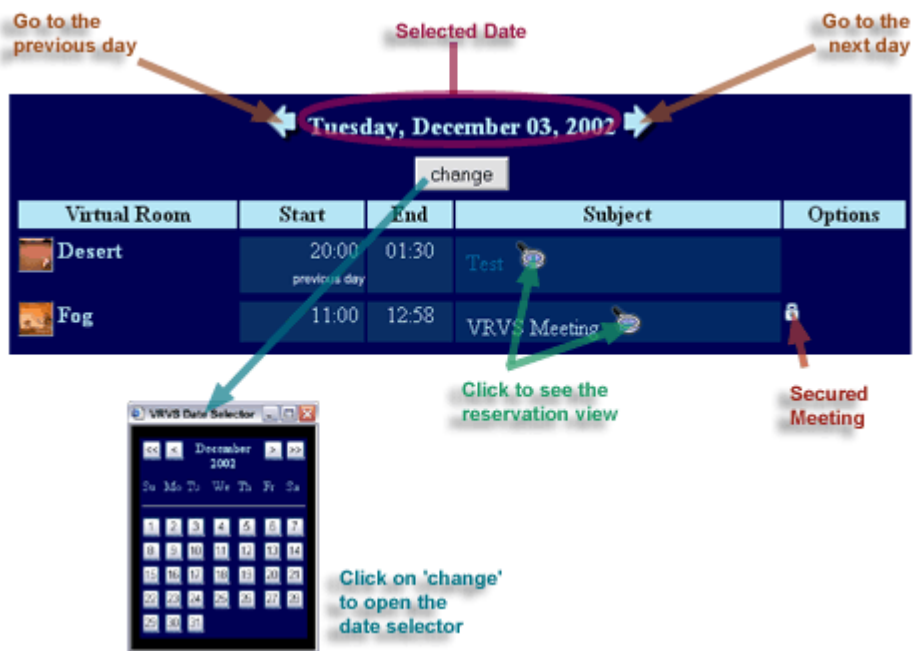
Go to the previous day

Selected Date

Go to the next day

Tuesday, December 03, 2002

change

| Virtual Room | Start | End | Subject | Options |
|---|---|---|---|---|
| Desert | 20:00 previous day | 01:30 | Test | |
| Fog | 11:00 | 12:58 | VRVS Meeting | |

Click to see the reservation view

Secured Meeting

VRVS Date Selector

<< < December 2002 > >>

Su Mo Tu We Th Fr Sa

1 2 3 4 5 6 7
8 9 10 11 12 13 14
15 16 17 18 19 20 21
22 23 24 25 26 27 28
29 30 31

Click on 'change' to open the date selector